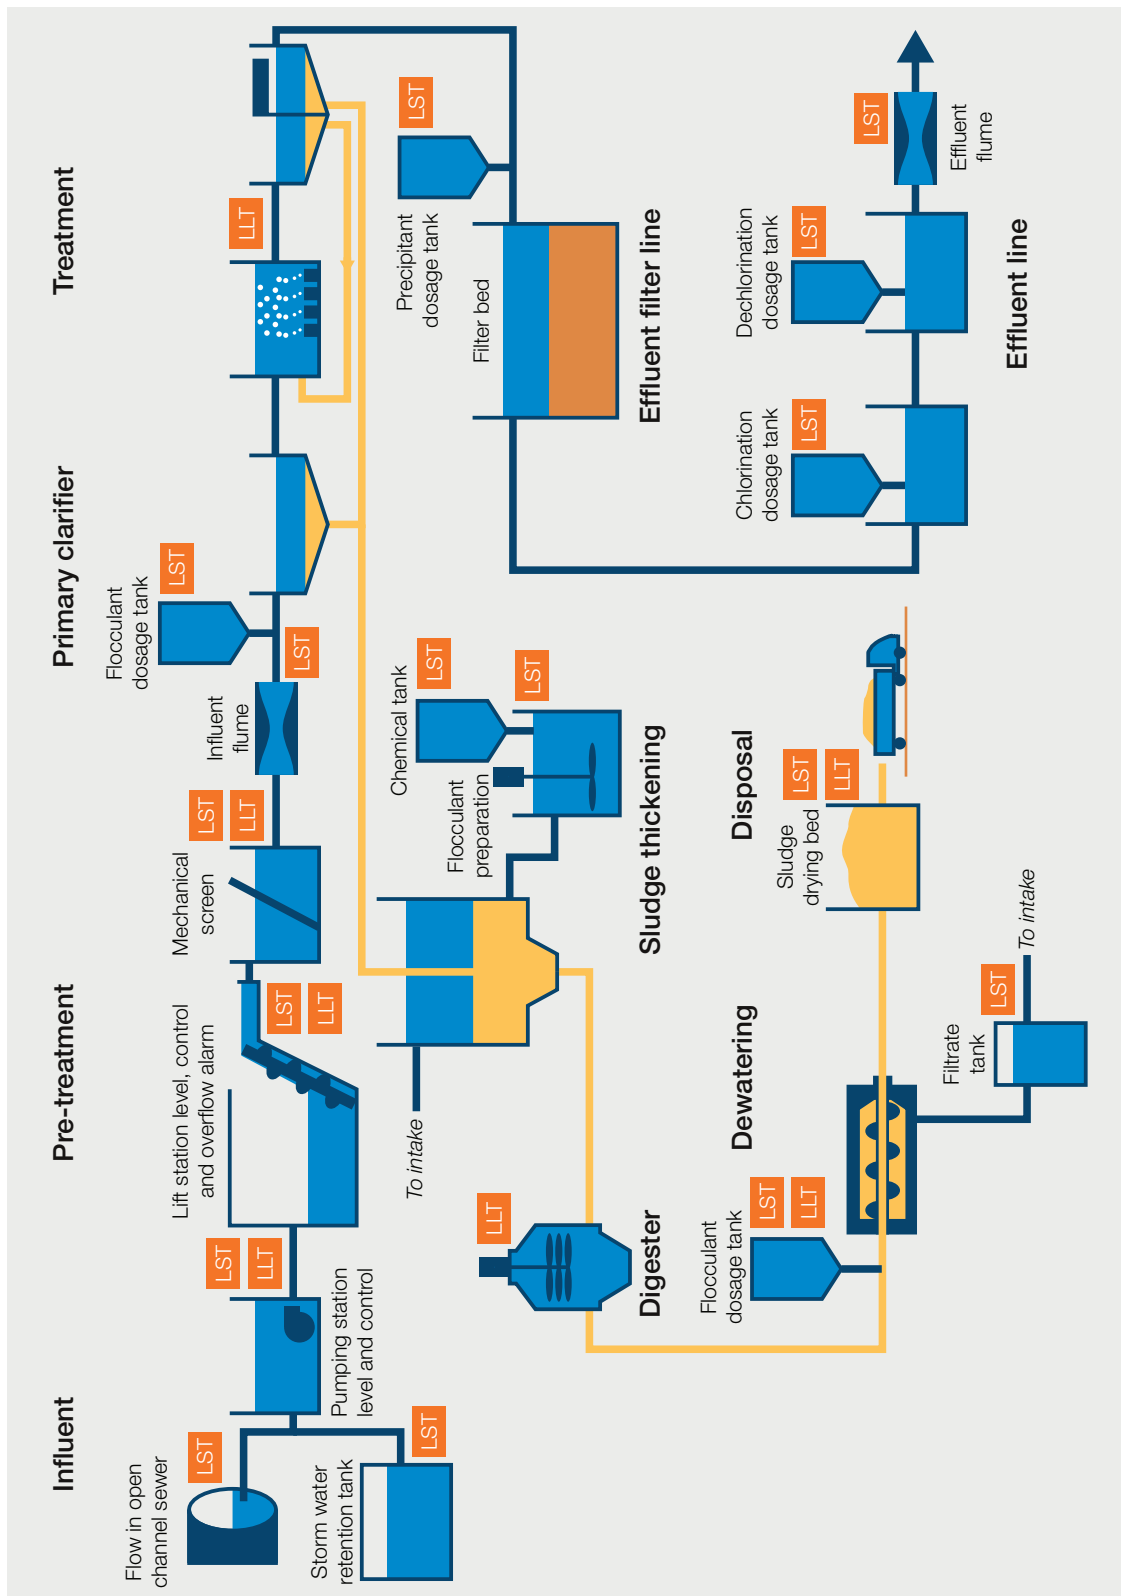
Influent

Pre-treatment

Primary clarifier

Treatment

Flow in open channel sewer

LST

Storm water retention tank

LST

Pumping station level and control

LST

LLT

Lift station level, control and overflow alarm

LST

LLT

Mechanical screen

LST

LLT

Influent flume

LST

Flocculant dosage tank

LST

LLT

Precipitant dosage tank

LST

Filter bed

Effluent filter line

LST

Effluent flume

Dechlorination dosage tank

LST

Chlorination dosage tank

LST

Effluent line

To intake

Chemical tank

LST

Flocculant preparation

LST

Sludge thickening

LLT

Digester

Flocculant dosage tank

LST

LLT

Dewatering

Filtrate tank

LST

To intake

Sludge drying bed

LST

LLT

Disposal